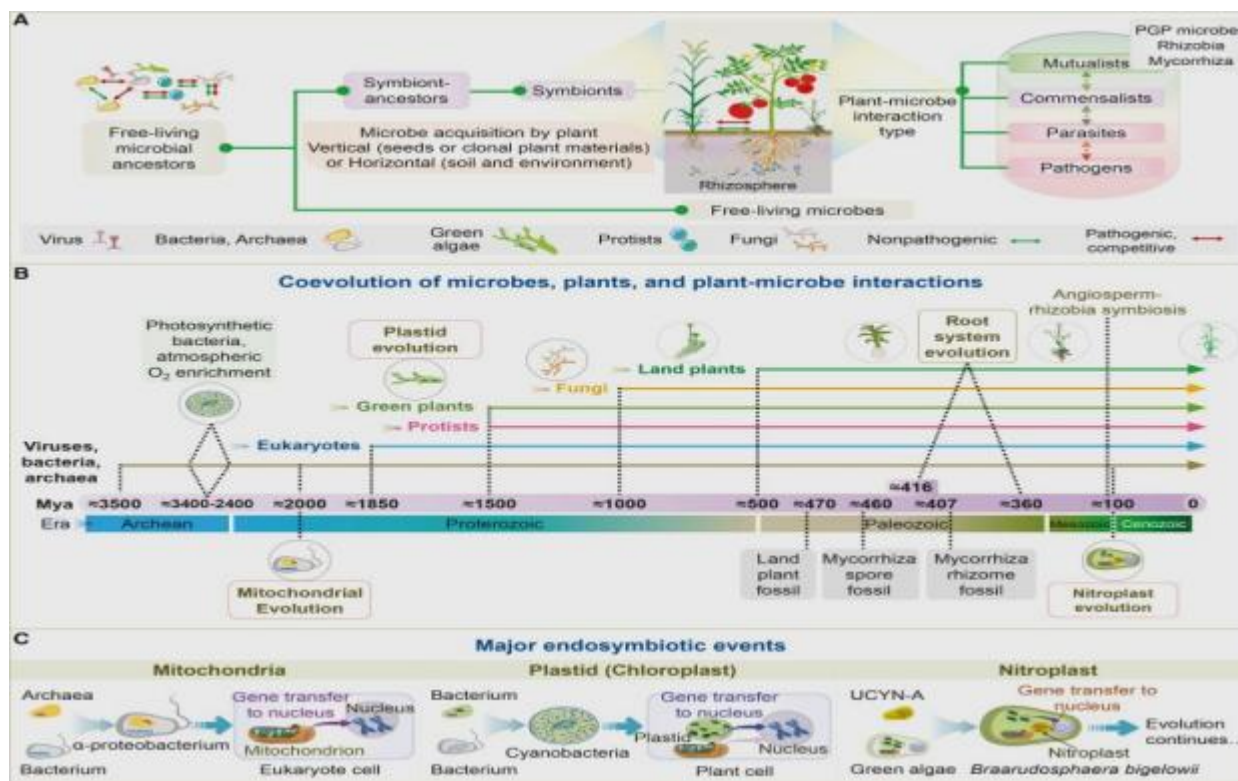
A

Free-living microbial ancestors

Symbiont-ancestors

Symbionts

Microbe acquisition by plant Vertical (seeds or clonal plant materials) or Horizontal (soil and environment)

Rhizosphere

Plant-microbe interaction type

PGP microbe Rhizobia Mycorrhiza

Mutualists

Commensalists

Parasites

Pathogens

Free-living microbes

Virus Bacteria, Archaea Green algae Protists Fungi Nonpathogenic Pathogenic, competitive

B

Coevolution of microbes, plants, and plant-microbe interactions

Photosynthetic bacteria, atmospheric $O_2$ enrichment

Plastid evolution

Fungi

Land plants

Root system evolution

Angiosperm-rhizobia symbiosis

Green plants

Protists

Eukaryotes

Viruses, bacteria, archaea

≈416

Mya ≈3500 ≈3400-2400 ≈2000 ≈1850 ≈1500 ≈1000 ≈500 ≈470 ≈460 ≈407 ≈360 ≈100 0

Era Archean Proterozoic Paleozoic Mesozoic Cenozoic

Mitochondrial Evolution

Land plant fossil

Mycorrhiza spore fossil

Mycorrhiza rhizome fossil

Nitroplast evolution

C

Major endosymbiotic events

Mitochondria

Archaea

α-proteobacterium

Bacterium

Gene transfer to nucleus

Nucleus

Mitochondrion

Eukaryote cell

Plastid (Chloroplast)

Bacterium

Cyanobacteria

Bacterium

Gene transfer to nucleus

Plastid

Nucleus

Plant cell

Nitroplast

UCYN-A

Green algae

Gene transfer to nucleus

Nitroplast

Braarudosphaera bigelowii

Evolution continues...